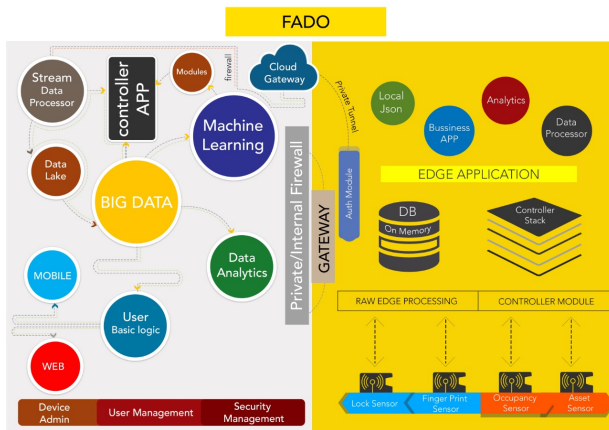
FADO

Stream Data Processor

controller APP

Modules

firewall

Cloud Gateway

Private Tunnel

Machine Learning

Data Lake

BIG DATA

Data Analytics

MOBILE

User Basic logic

WEB

Device Admin

User Management

Security Management

Private/Internal Firewall

GATEWAY

Auth Module

Local Json

Bussiness APP

Analytics

Data Processor

EDGE APPLICATION

DB On Memory

Controller Stack

RAW EDGE PROCESSING

CONTROLLER MODULE

Lock Sensor

Finger Print Sensor

Occupancy Sensor

Asset Sensor